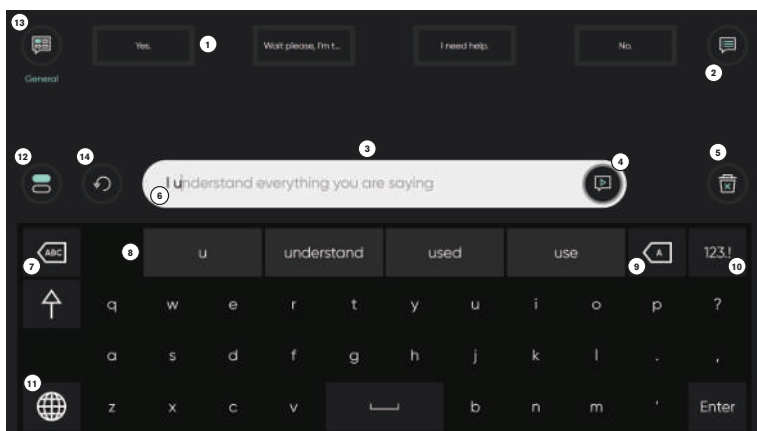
13
General
Yes.
1
Wait please, I'm t...
I need help.
No.
2
12
14
3
4
5
6
I understand everything you are saying
ABC
7
8
u
understand
used
use
A
9
123.!
10
q w e r t y u i o p ?
a s d f g h j k l . ,
11
z x c v b n m '
Enter